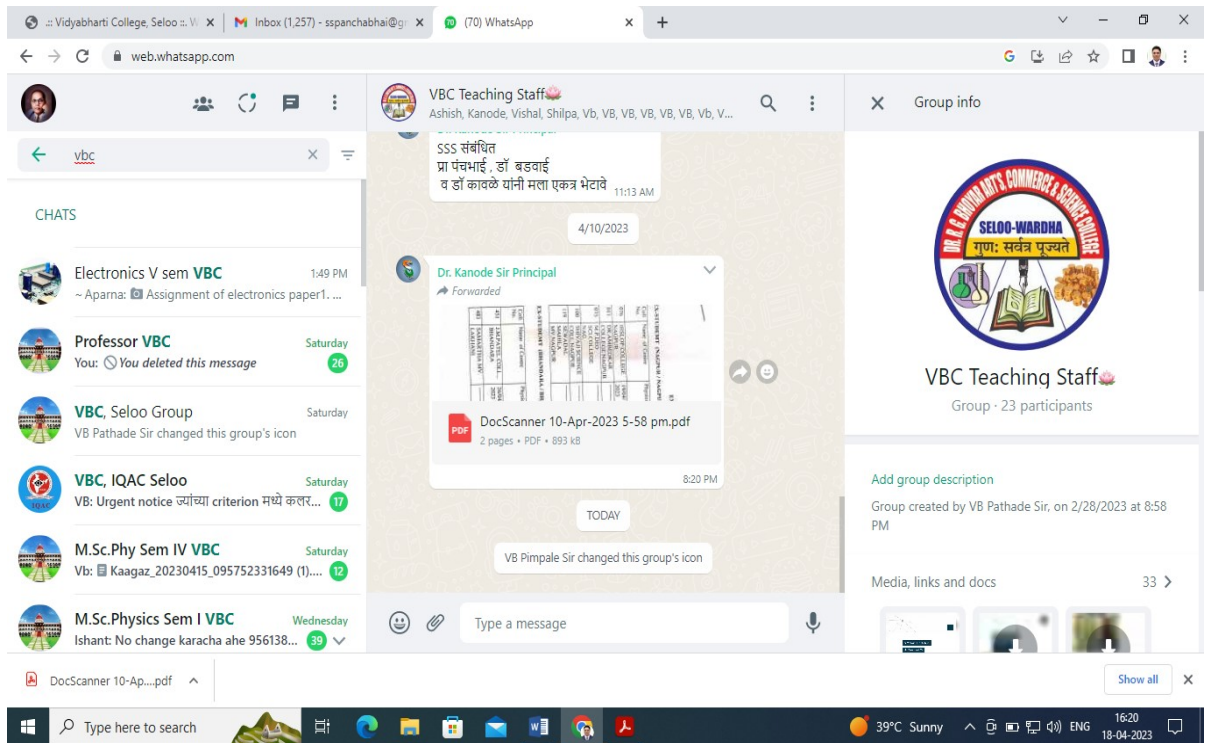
.:: Vidyabharti College, Seloo ::. V ×
Inbox (1,257) - sspanchabhai@g ×
(70) WhatsApp ×
+

web.whatsapp.com

vbc

CHATS

Electronics V sem VBC 1:49 PM
~ Aparna: Assignment of electronics paper1. ...

Professor VBC Saturday
You: You deleted this message 26

VBC, Seloo Group Saturday
VB Pathade Sir changed this group's icon

VBC, IQAC Seloo Saturday
VB: Urgent notice ज्यांच्या criterion मध्ये कलर... 17

M.Sc.Phy Sem IV VBC Saturday
Vb: Kaagaz_20230415_095752331649 (1).... 12

M.Sc.Physics Sem I VBC Wednesday
Ishant: No change karacha ahe 956138... 39

VBC Teaching Staff
Ashish, Kanode, Vishal, Shilpa, Vb, VB, VB, VB, VB, VB, Vb, V...

SSS संबंधित
प्रा पंचभाई , डॉ बडवाई
व डॉ कावळे यांनी मला एकत्र भेटावे 11:13 AM

4/10/2023

Dr. Kanode Sir Principal
Forwarded

DocScanner 10-Apr-2023 5-58 pm.pdf
2 pages • PDF • 893 kB
8:20 PM

TODAY

VB Pimpale Sir changed this group's icon

Type a message

Group info

SELOO-WARDHA
गुण: सर्वत्र पूज्यते

VBC Teaching Staff
Group · 23 participants

Add group description
Group created by VB Pathade Sir, on 2/28/2023 at 8:58 PM

Media, links and docs 33 >

DocScanner 10-Ap....pdf
Show all

Type here to search
39°C Sunny ENG 16:20 18-04-2023